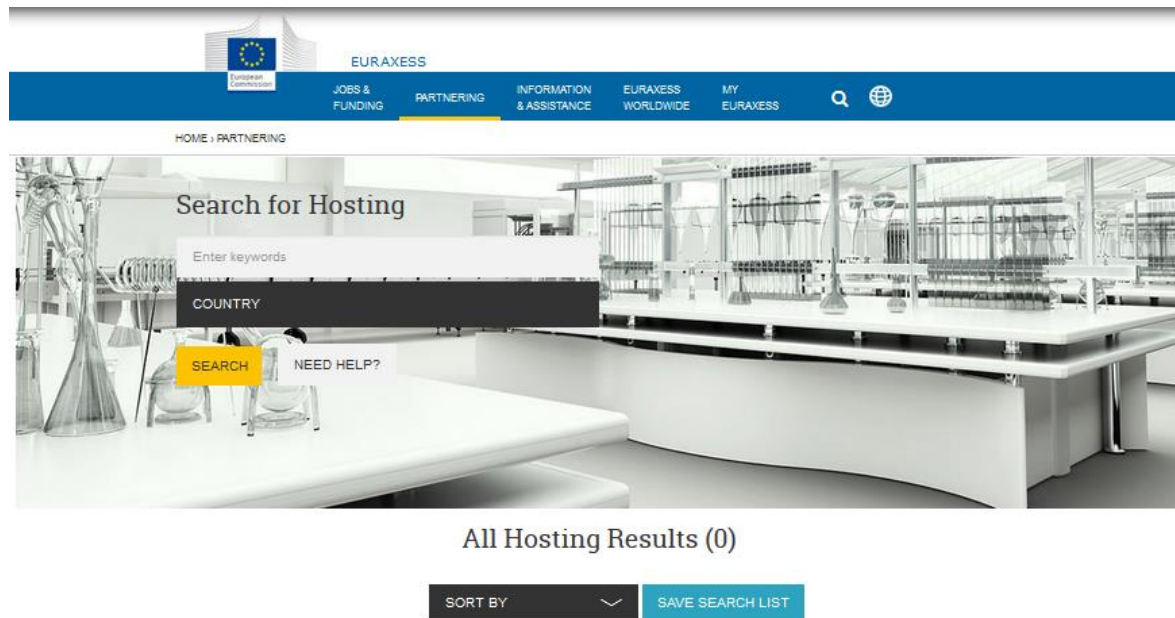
European Commission

EURAXESS

JOBS & FUNDING
PARTNERING
INFORMATION & ASSISTANCE
EURAXESS WORLDWIDE
MY EURAXESS

HOME › PARTNERING

Search for Hosting

Enter keywords

COUNTRY

SEARCH
NEED HELP?

All Hosting Results (0)

SORT BY
SAVE SEARCH LIST